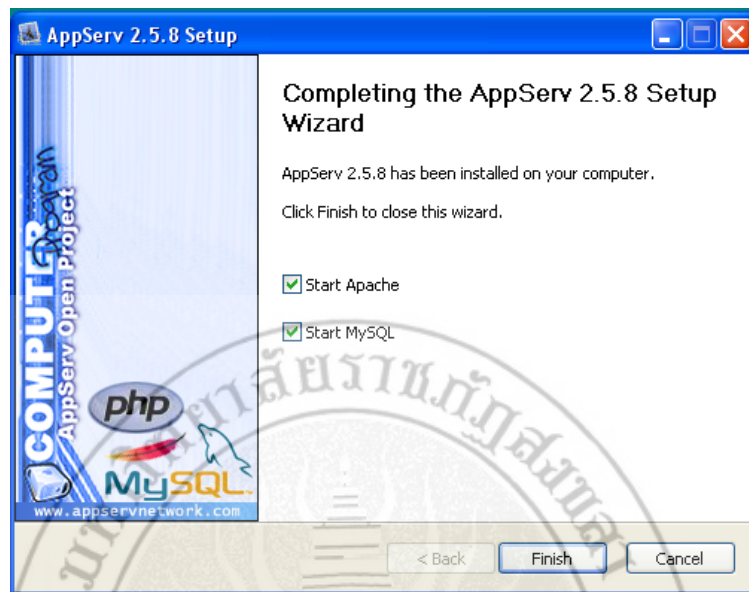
AppServ 2.5.8 Setup

COMPUTER Program
AppServ Open Project
php
MySQL
www.appservnetwork.com

Completing the AppServ 2.5.8 Setup Wizard

AppServ 2.5.8 has been installed on your computer.

Click Finish to close this wizard.

Start Apache

Start MySQL

< Back   Finish   Cancel